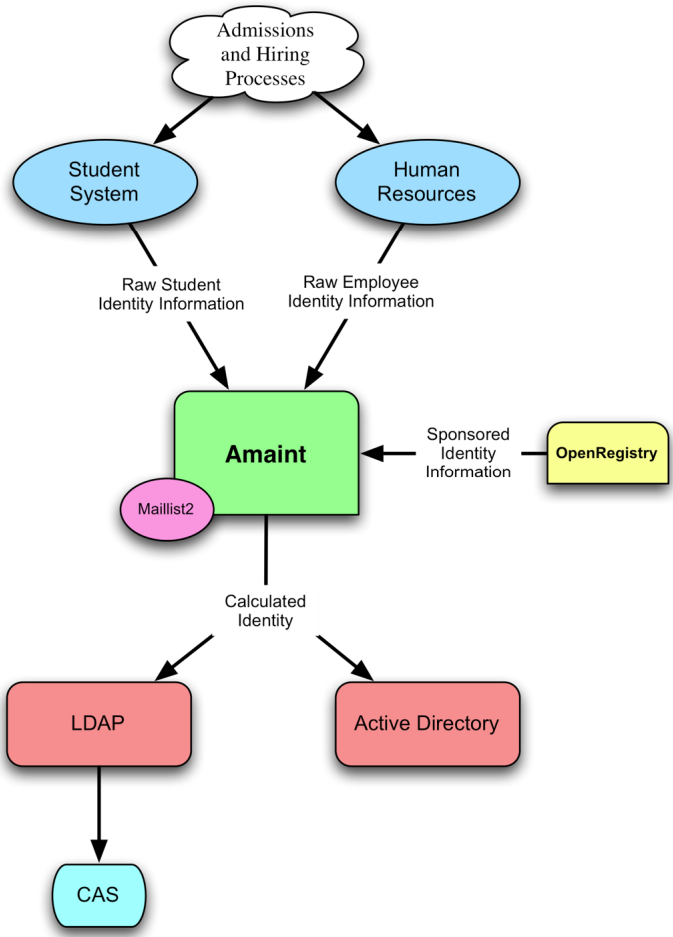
Admissions and Hiring Processes

Student System

Human Resources

Raw Student Identity Information

Raw Employee Identity Information

Amaint

Maillist2

Sponsored Identity Information

OpenRegistry

Calculated Identity

LDAP

Active Directory

CAS